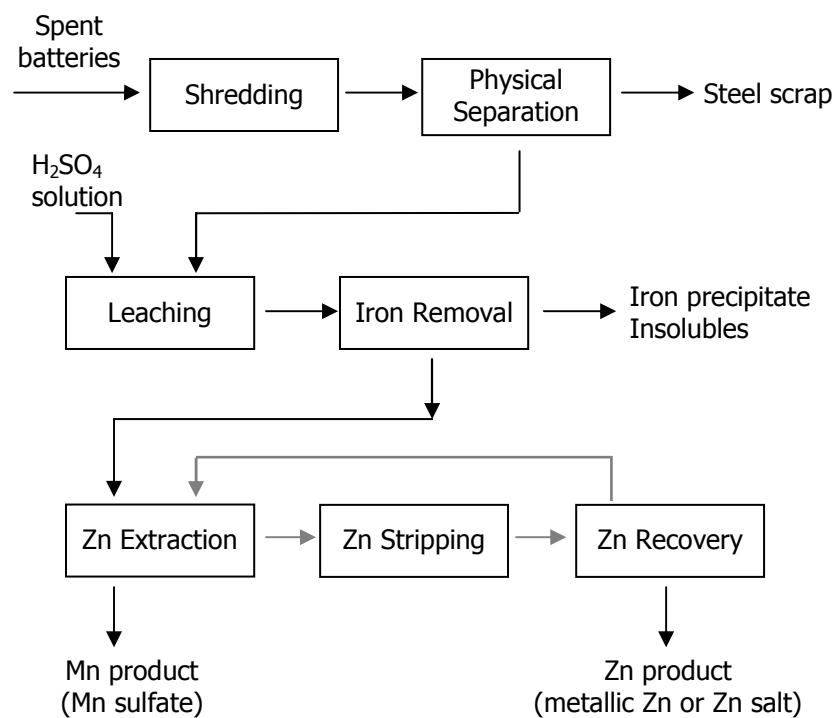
Spent batteries

Shredding

Physical Separation

Steel scrap

$H_2SO_4$ solution

Leaching

Iron Removal

Iron precipitate
Insolubles

Zn Extraction

Zn Stripping

Zn Recovery

Mn product
(Mn sulfate)

Zn product
(metallic Zn or Zn salt)